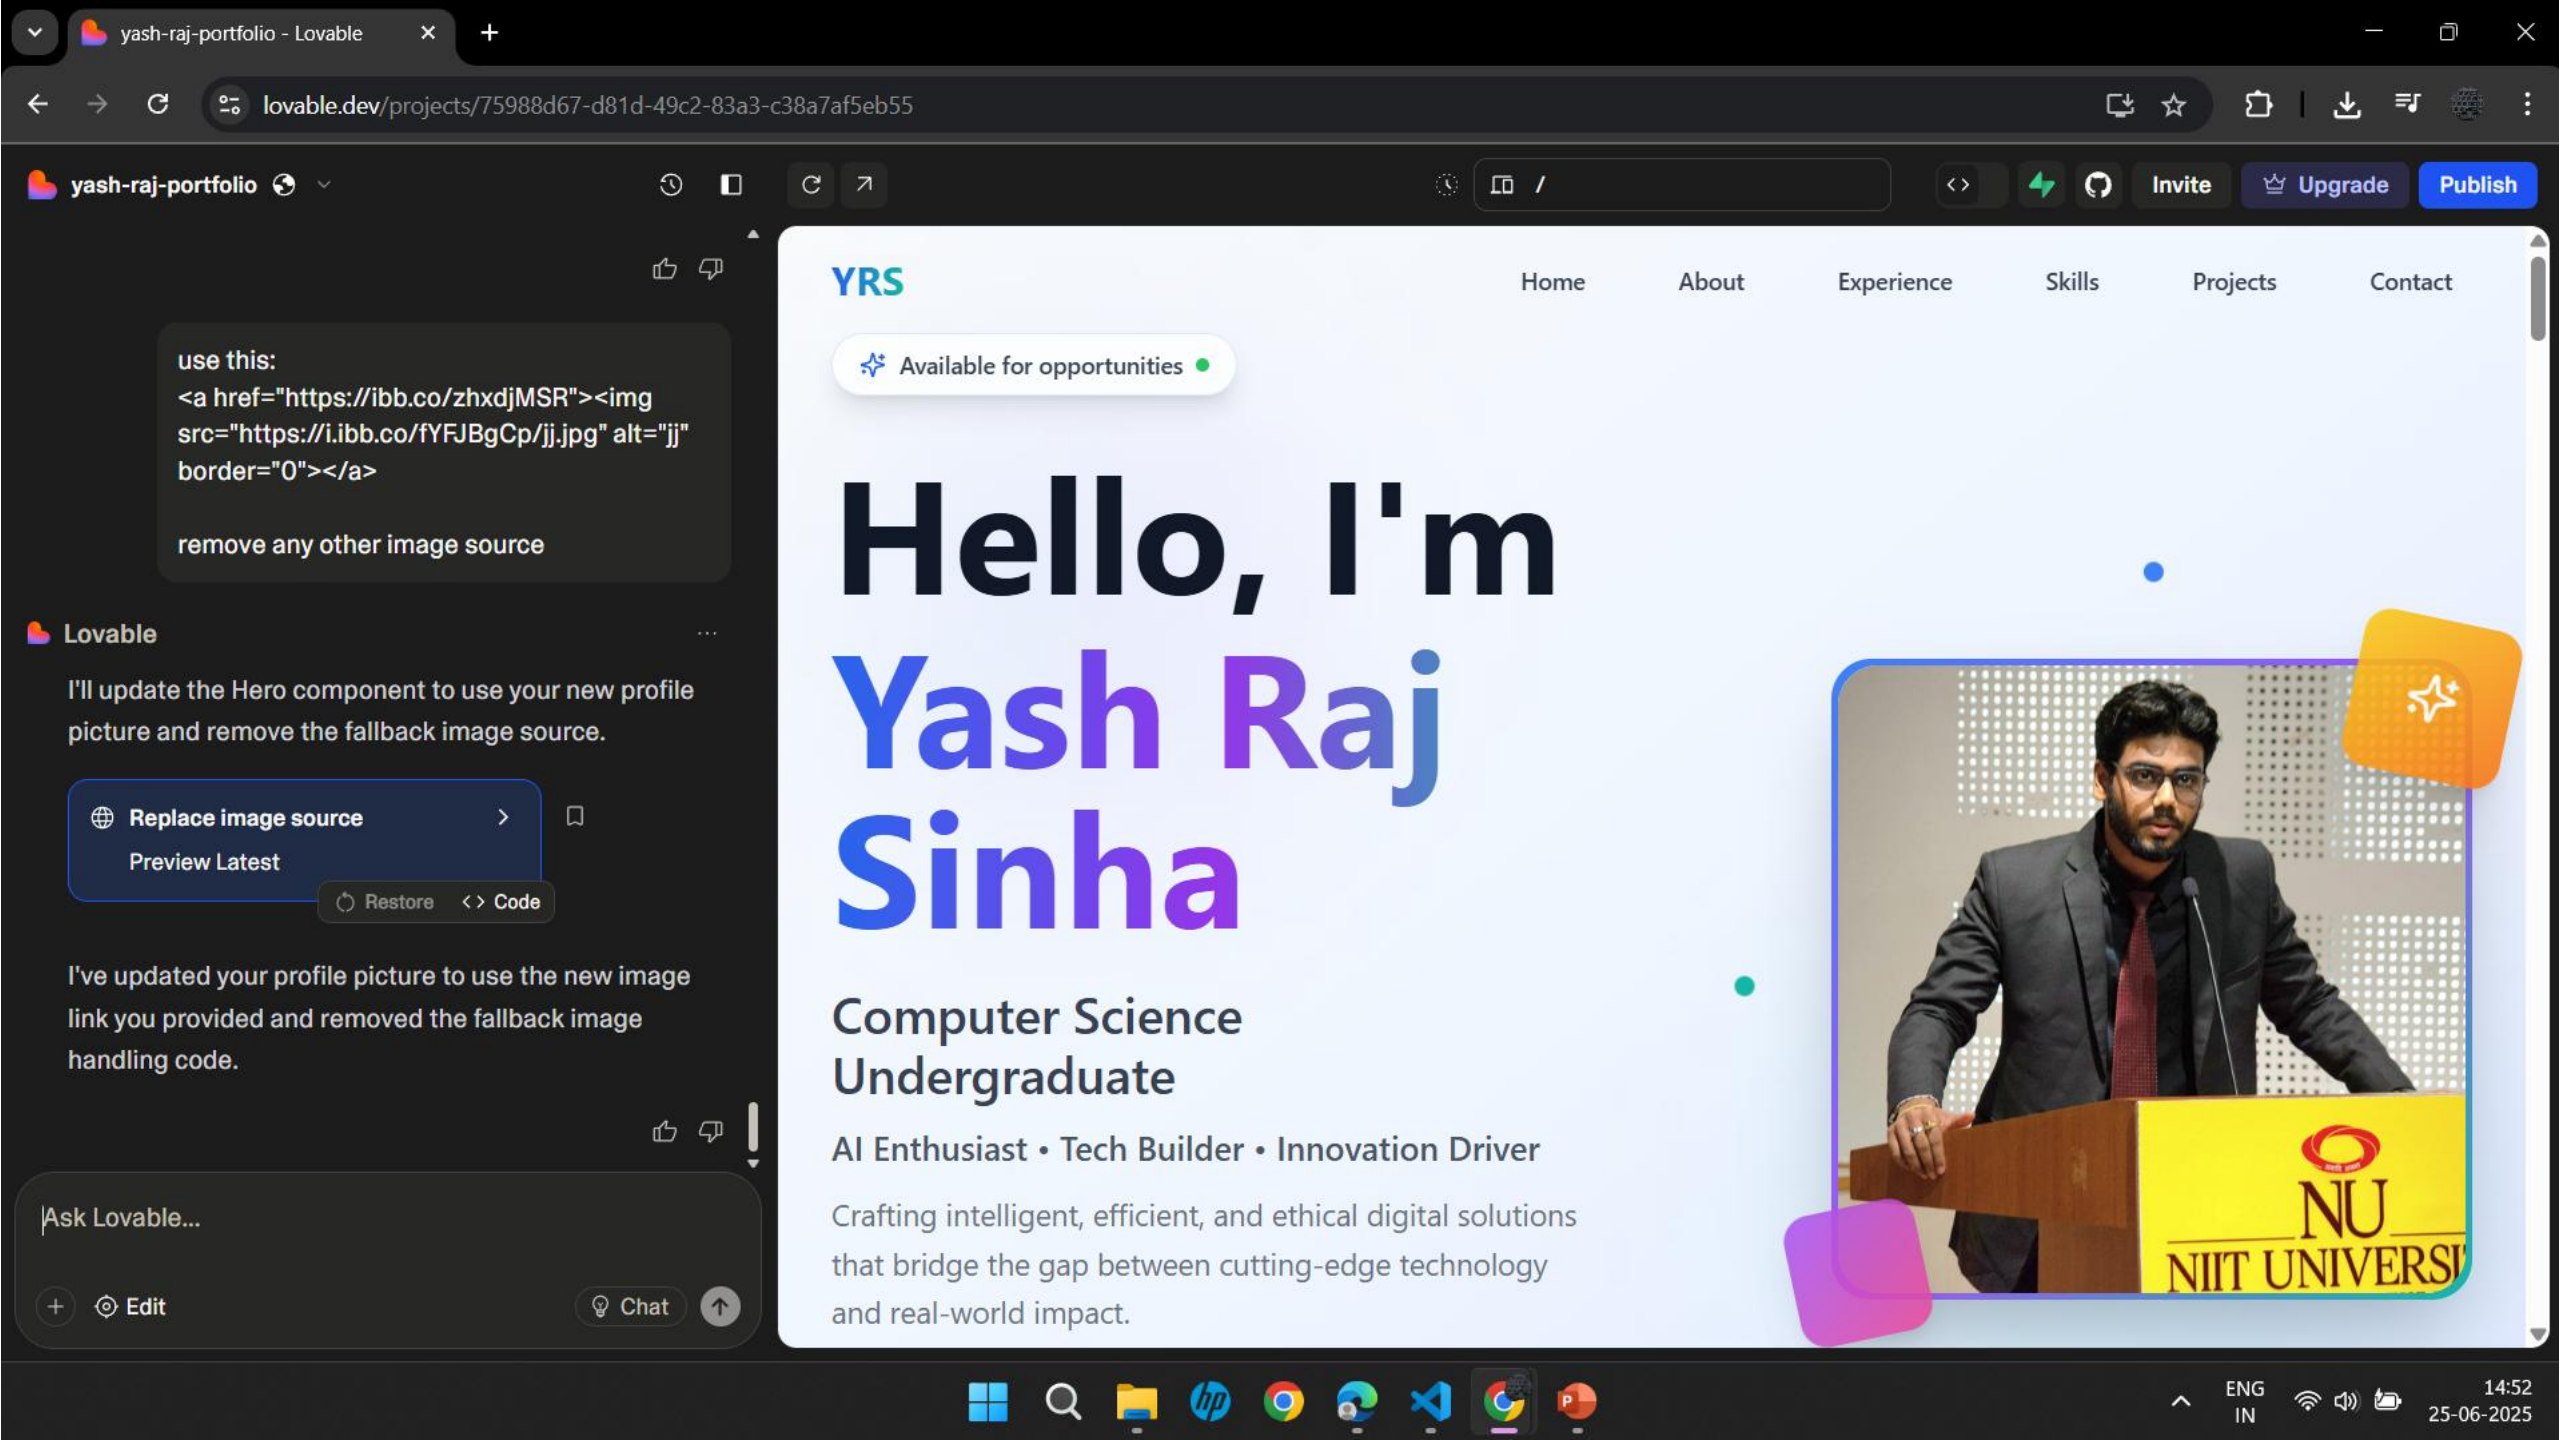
yash-raj-portfolio - Lovable

lovable.dev/projects/75988d67-d81d-49c2-83a3-c38a7af5eb55

yash-raj-portfolio

/

Invite Upgrade Publish

use this:
<a href="https://ibb.co/zhxdjMSR"><img src="https://i.ibb.co/fYFJBgCp/jj.jpg" alt="jj" border="0"></a>

remove any other image source

Lovable

I'll update the Hero component to use your new profile picture and remove the fallback image source.

Replace image source
Preview Latest

Restore Code

I've updated your profile picture to use the new image link you provided and removed the fallback image handling code.

Ask Lovable...

Edit Chat

YRS

Home About Experience Skills Projects Contact

Available for opportunities

Hello, I'm Yash Raj Sinha

Computer Science Undergraduate

AI Enthusiast • Tech Builder • Innovation Driver

Crafting intelligent, efficient, and ethical digital solutions that bridge the gap between cutting-edge technology and real-world impact.

NU
NIIT UNIVERSI

ENG IN

14:52
25-06-2025